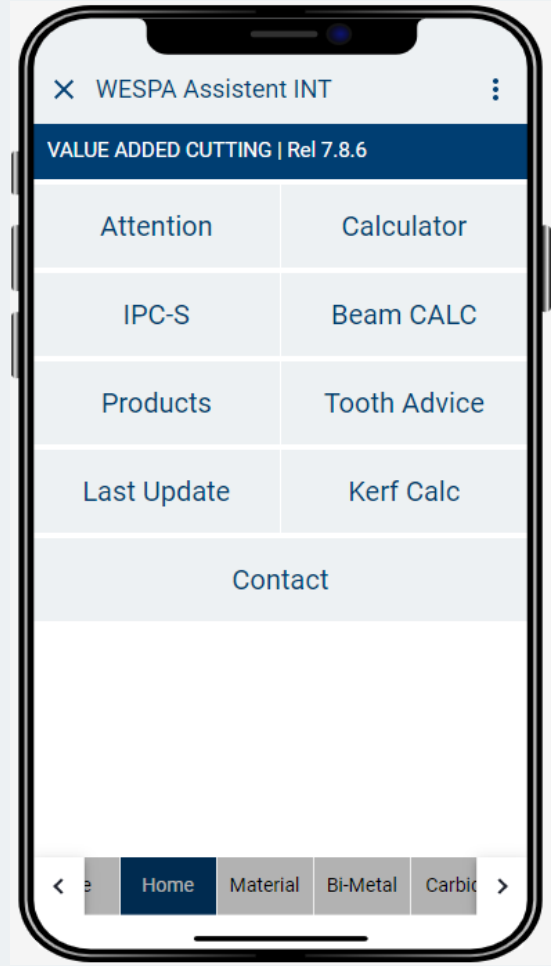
× WESPA Assistent INT ⋮

VALUE ADDED CUTTING | Rel 7.8.6

| Attention | Calculator |
|---|---|
| IPC-S | Beam CALC |
| Products | Tooth Advice |
| Last Update | Kerf Calc |

Contact

< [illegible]e Home Material Bi-Metal Carbi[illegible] >